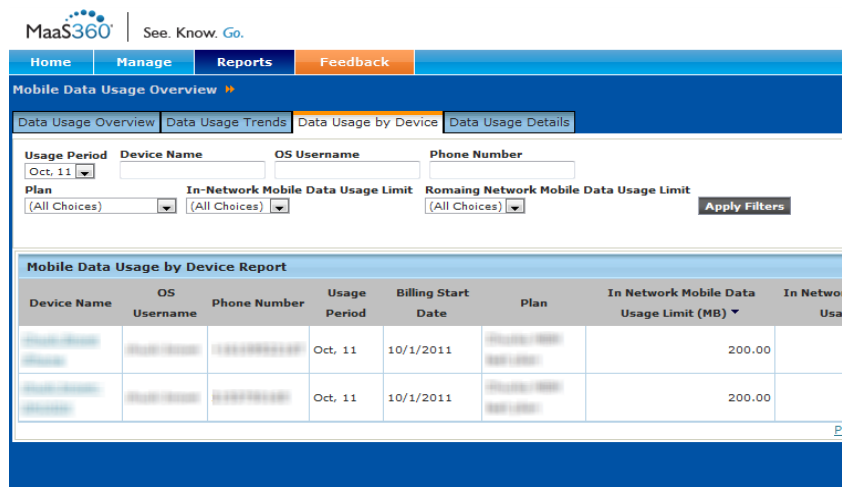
MaaS360 | See. Know. Go.

Home | Manage | Reports | Feedback

Mobile Data Usage Overview »

Data Usage Overview | Data Usage Trends | Data Usage by Device | Data Usage Details

Usage Period
Oct, 11

Device Name

OS Username

Phone Number

Plan
(All Choices)

In-Network Mobile Data Usage Limit
(All Choices)

Romaing Network Mobile Data Usage Limit
(All Choices)

Apply Filters

Mobile Data Usage by Device Report

| Device Name | OS Username | Phone Number | Usage Period | Billing Start Date | Plan | In Network Mobile Data Usage Limit (MB) | In Netwo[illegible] Usa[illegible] |
|---|---|---|---|---|---|---|---|
| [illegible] | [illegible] | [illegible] | Oct, 11 | 10/1/2011 | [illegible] | 200.00 | |
| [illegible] | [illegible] | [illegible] | Oct, 11 | 10/1/2011 | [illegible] | 200.00 | |

P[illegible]